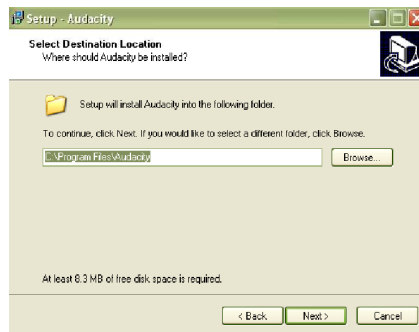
Setup - Audacity

Select Destination Location
Where should Audacity be installed?

Setup will install Audacity into the following folder.

To continue, click Next. If you would like to select a different folder, click Browse.

C:\Program Files\Audacity

Browse...

At least 8.3 MB of free disk space is required.

< Back

Next >

Cancel